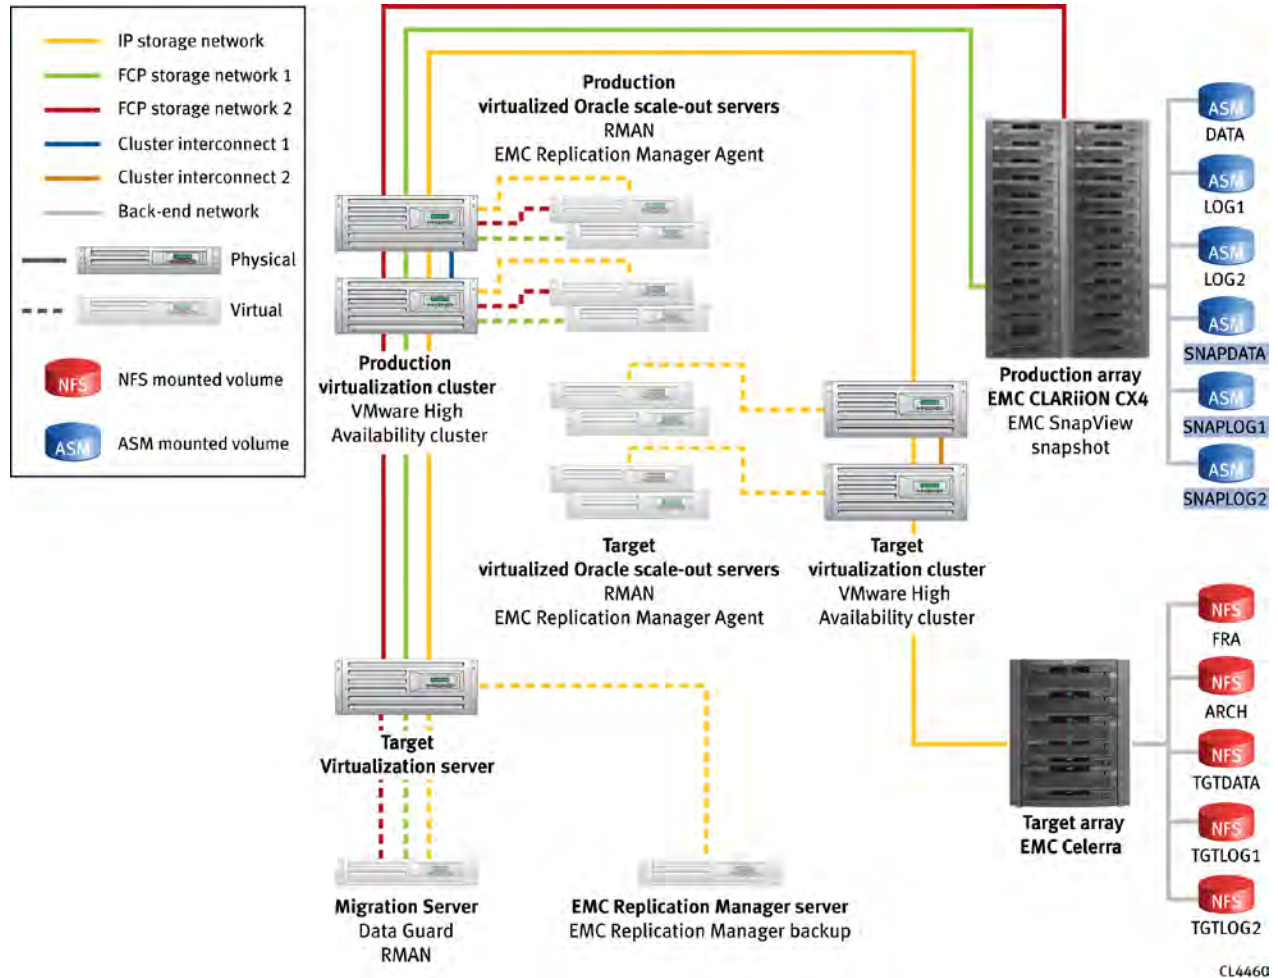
IP storage network
FCP storage network 1
FCP storage network 2
Cluster interconnect 1
Cluster interconnect 2
Back-end network
Physical
Virtual
NFS
NFS mounted volume
ASM
ASM mounted volume

Production
virtualized Oracle scale-out servers
RMAN
EMC Replication Manager Agent

Production
virtualization cluster
VMware High
Availability cluster

ASM
DATA
ASM
LOG1
ASM
LOG2
ASM
SNAPDATA
ASM
SNAPLOG1
ASM
SNAPLOG2

Production array
EMC CLARiiON CX4
EMC SnapView
snapshot

Target
virtualized Oracle scale-out servers
RMAN
EMC Replication Manager Agent

Target
virtualization cluster
VMware High
Availability cluster

NFS
FRA
NFS
ARCH
NFS
TGTDATA
NFS
TGTLOG1
NFS
TGTLOG2

Target
Virtualization server

Target array
EMC Celerra

Migration Server
Data Guard
RMAN

EMC Replication Manager server
EMC Replication Manager backup

CL4460